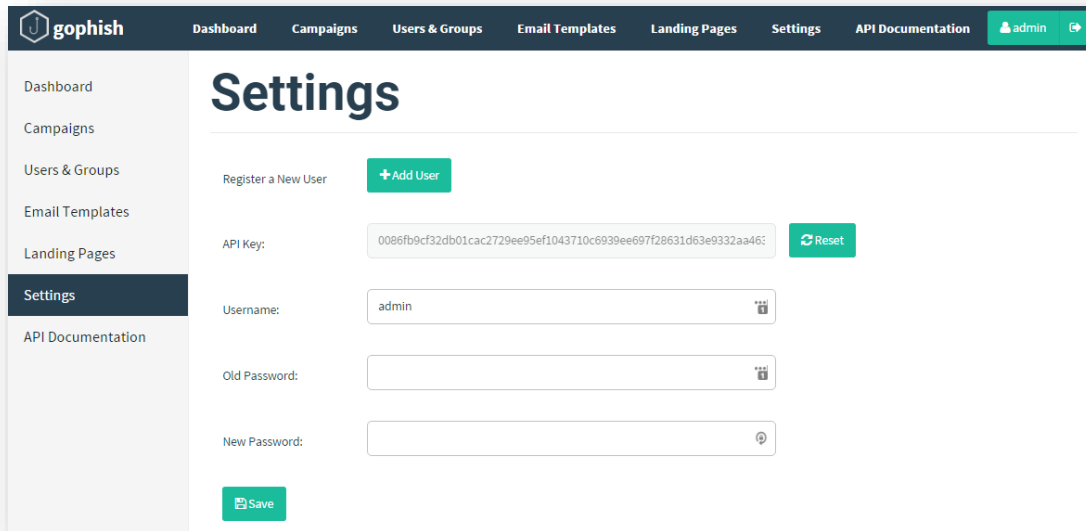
gophish

Dashboard Campaigns Users & Groups Email Templates Landing Pages Settings API Documentation admin

Dashboard
Campaigns
Users & Groups
Email Templates
Landing Pages
Settings
API Documentation

Settings

Register a New User
Add User

API Key:
0086fb9cf32db01cac2729ee95ef1043710c6939ee697f28631d63e9332aa463
Reset

Username:
admin

Old Password:

New Password:

Save